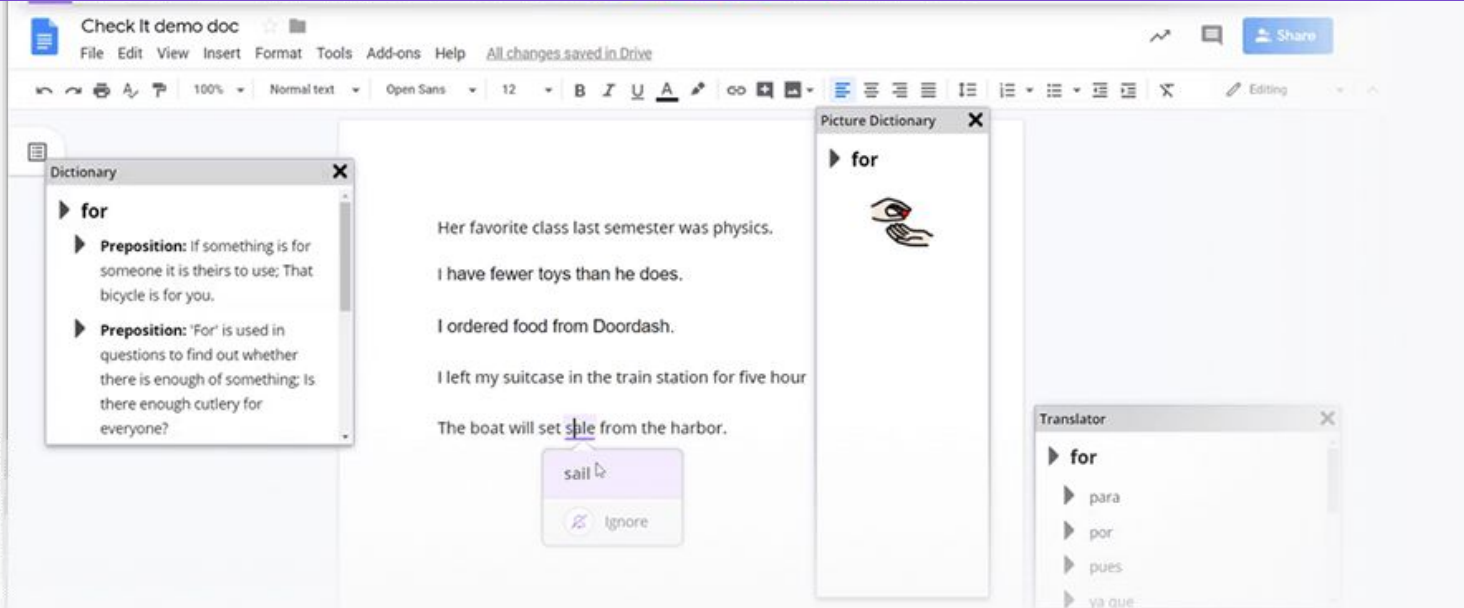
Check It demo doc

File Edit View Insert Format Tools Add-ons Help All changes saved in Drive

Share

100% Normal text Open Sans 12 B I U A Editing

Dictionary

for

Preposition: If something is for someone it is theirs to use; That bicycle is for you.

Preposition: 'For' is used in questions to find out whether there is enough of something; Is there enough cutlery for everyone?

Her favorite class last semester was physics.

I have fewer toys than he does.

I ordered food from Doordash.

I left my suitcase in the train station for five hour

The boat will set sale from the harbor.

sail

Ignore

Picture Dictionary

for

Translator

for

para

por

pues

ya que